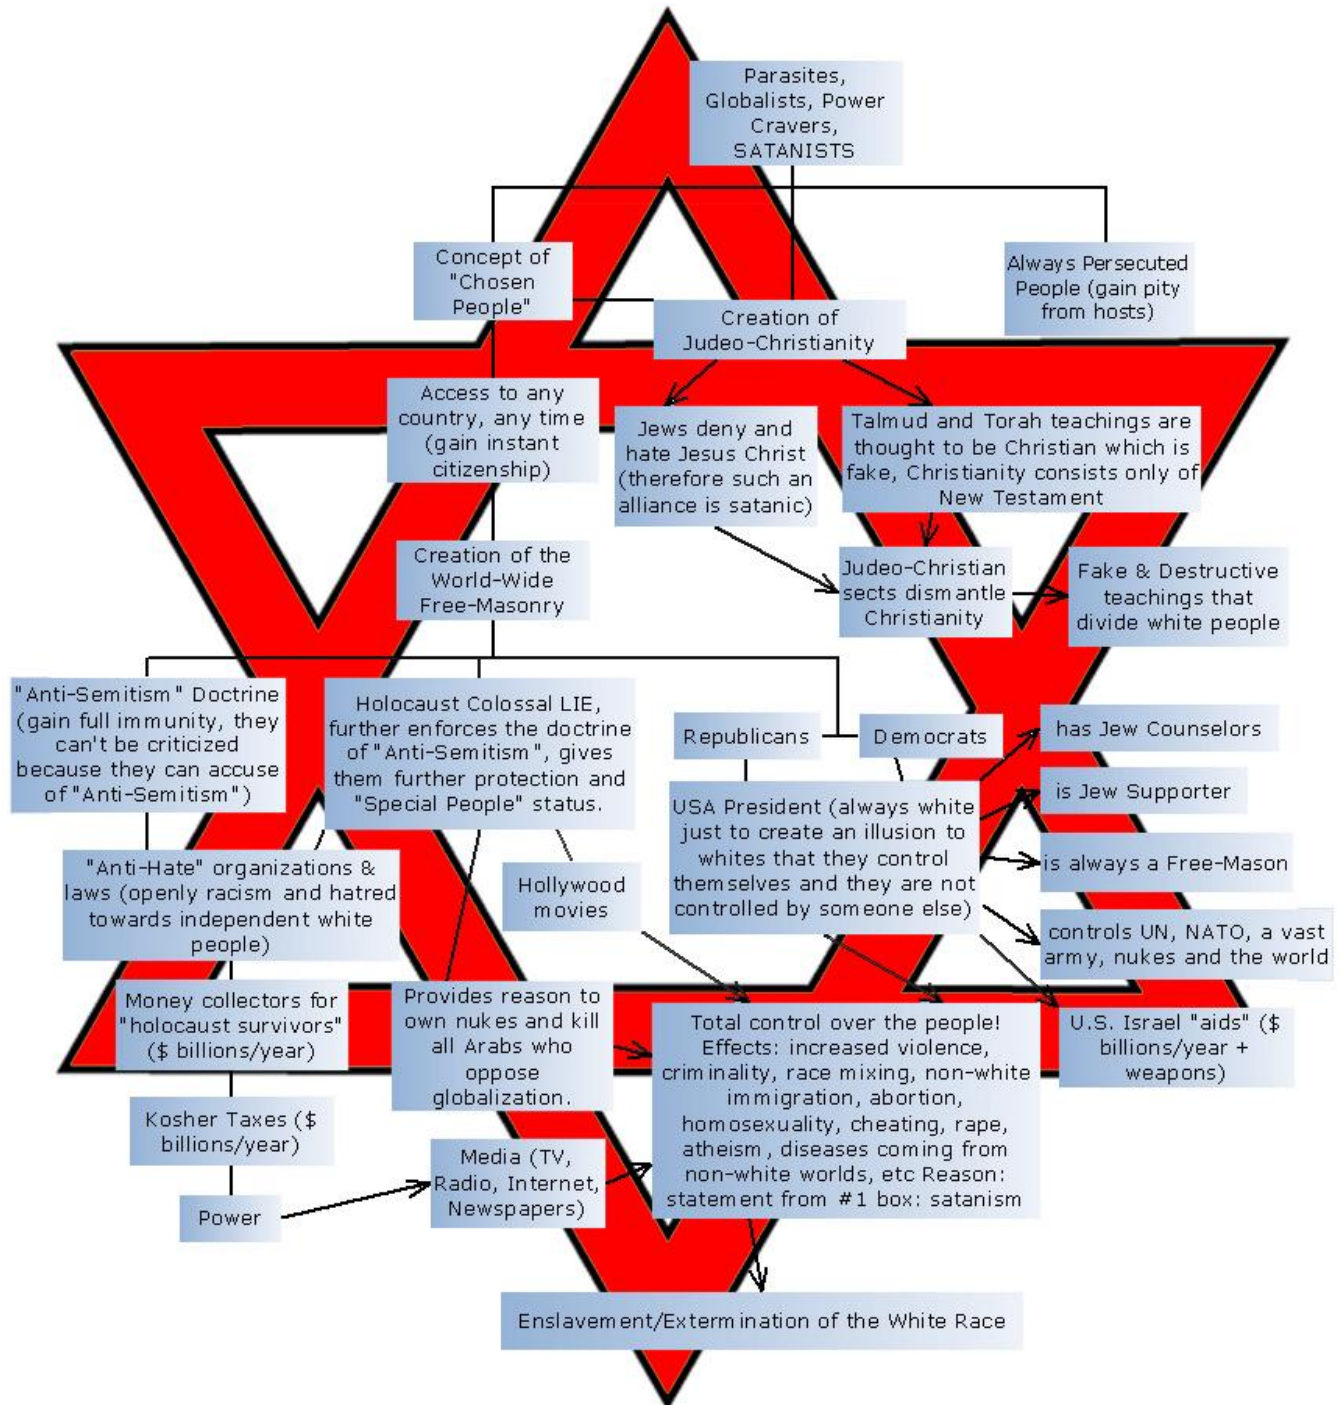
Parasites, Globalists, Power Cravers, SATANISTS

Concept of "Chosen People"

Always Persecuted People (gain pity from hosts)

Creation of Judeo-Christianity

Access to any country, any time (gain instant citizenship)

Jews deny and hate Jesus Christ (therefore such an alliance is satanic)

Talmud and Torah teachings are thought to be Christian which is fake, Christianity consists only of New Testament

Creation of the World-Wide Free-Masonry

Judeo-Christian sects dismantle Christianity

Fake & Destructive teachings that divide white people

"Anti-Semitism" Doctrine (gain full immunity, they can't be criticized because they can accuse of "Anti-Semitism")

Holocaust Colossal LIE, further enforces the doctrine of "Anti-Semitism", gives them further protection and "Special People" status.

Republicans

Democrats

has Jew Counselors

is Jew Supporter

USA President (always white just to create an illusion to whites that they control themselves and they are not controlled by someone else)

is always a Free-Mason

"Anti-Hate" organizations & laws (openly racism and hatred towards independent white people)

Hollywood movies

controls UN, NATO, a vast army, nukes and the world

Money collectors for "holocaust survivors" ($ billions/year)

Provides reason to own nukes and kill all Arabs who oppose globalization.

Total control over the people! Effects: increased violence, criminality, race mixing, non-white immigration, abortion, homosexuality, cheating, rape, atheism, diseases coming from non-white worlds, etc Reason: statement from #1 box: satanism

U.S. Israel "aids" ($ billions/year + weapons)

Kosher Taxes ($ billions/year)

Media (TV, Radio, Internet, Newspapers)

Power

Enslavement/Extermination of the White Race